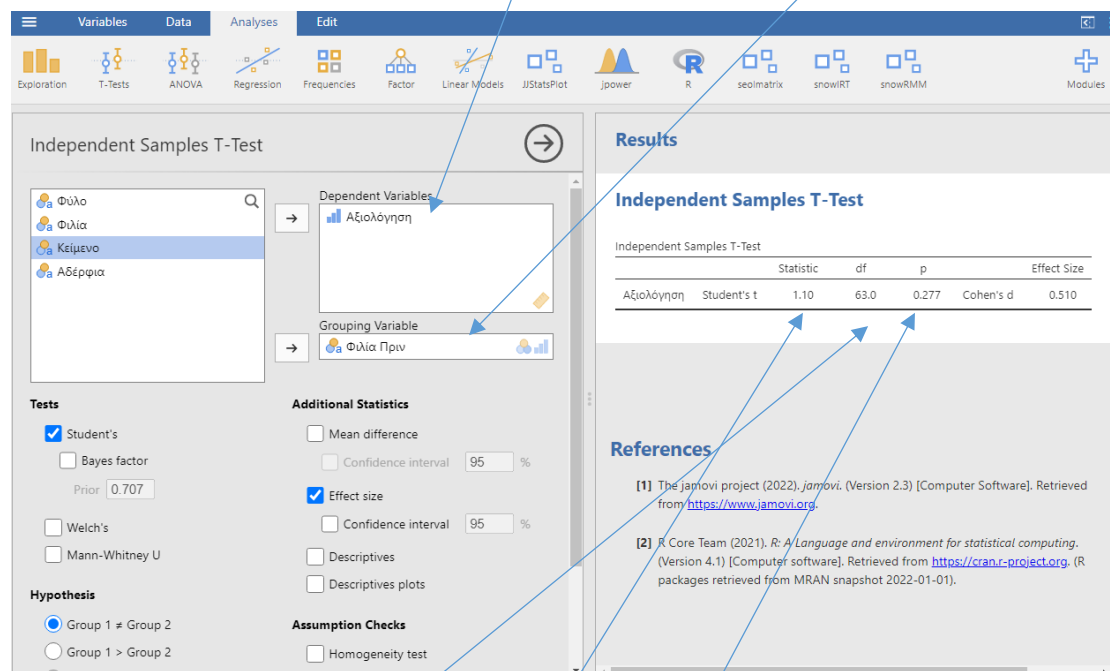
Variables Data Analyses Edit

Exploration T-Tests ANOVA Regression Frequencies Factor Linear Models JJStatsPlot jpower R seolmatrix snowIRT snowRMM Modules

Independent Samples T-Test

Φύλο
Φιλία
Κείμενο
Αδέρφια

Dependent Variables
Αξιολόγηση

Grouping Variable
Φιλία Πριν

Tests
Student's
Bayes factor
Prior 0.707
Welch's
Mann-Whitney U

Hypothesis
Group 1 ≠ Group 2
Group 1 > Group 2

Additional Statistics
Mean difference
Confidence interval 95 %
Effect size
Confidence interval 95 %
Descriptives
Descriptives plots

Assumption Checks
Homogeneity test

Results

Independent Samples T-Test

Independent Samples T-Test

| | | Statistic | df | p | | Effect Size |
|---|---|---|---|---|---|---|
| Αξιολόγηση | Student's t | 1.10 | 63.0 | 0.277 | Cohen's d | 0.510 |

References

[1] The jamovi project (2022). jamovi. (Version 2.3) [Computer Software]. Retrieved from https://www.jamovi.org.

[2] R Core Team (2021). R: A Language and environment for statistical computing. (Version 4.1) [Computer software]. Retrieved from https://cran.r-project.org. (R packages retrieved from MRAN snapshot 2022-01-01).